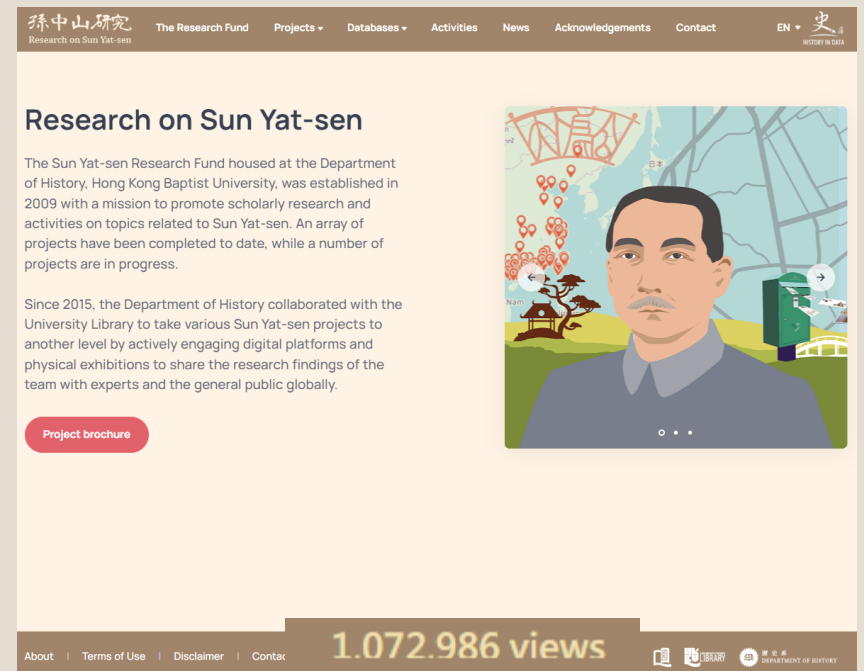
孫中山研究
Research on Sun Yat-sen

The Research Fund
Projects
Databases
Activities
News
Acknowledgements
Contact
EN
史
HISTORY IN DATA

Research on Sun Yat-sen

The Sun Yat-sen Research Fund housed at the Department of History, Hong Kong Baptist University, was established in 2009 with a mission to promote scholarly research and activities on topics related to Sun Yat-sen. An array of projects have been completed to date, while a number of projects are in progress.

Since 2015, the Department of History collaborated with the University Library to take various Sun Yat-sen projects to another level by actively engaging digital platforms and physical exhibitions to share the research findings of the team with experts and the general public globally.

Project brochure

日本
Nam

About | Terms of Use | Disclaimer | Contac

1.072.986 views

LIBRARY
歷史系 DEPARTMENT OF HISTORY